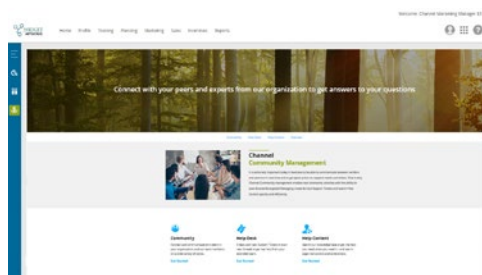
Welcome: Channel Marketing Manager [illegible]

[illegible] Home Profile Training Planning Marketing Sales Incentives Reports

Connect with your peers and experts from our organization to get answers to your questions

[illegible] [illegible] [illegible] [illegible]

Channel
Community Management

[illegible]

Community
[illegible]
Get Started

Help Desk
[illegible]
Get Started

Help Content
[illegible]
Get Started